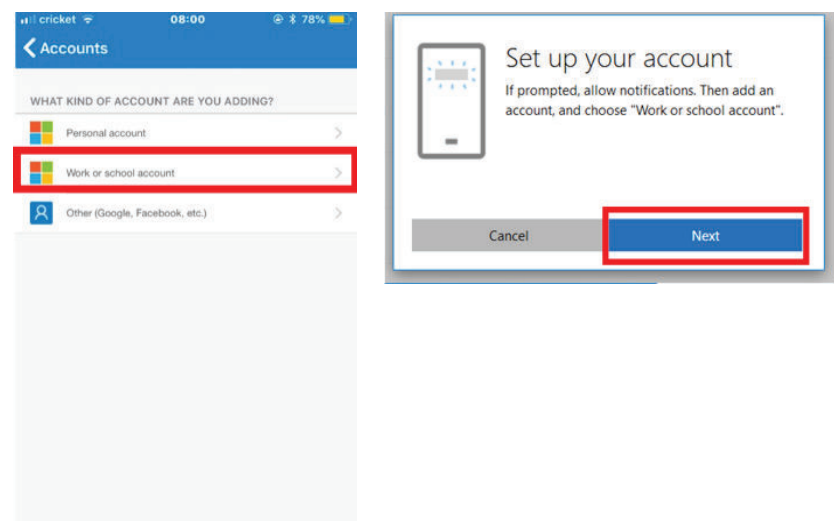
cricket 08:00 78%

Accounts

WHAT KIND OF ACCOUNT ARE YOU ADDING?

Personal account

Work or school account

Other (Google, Facebook, etc.)

Set up your account

If prompted, allow notifications. Then add an account, and choose "Work or school account".

Cancel

Next